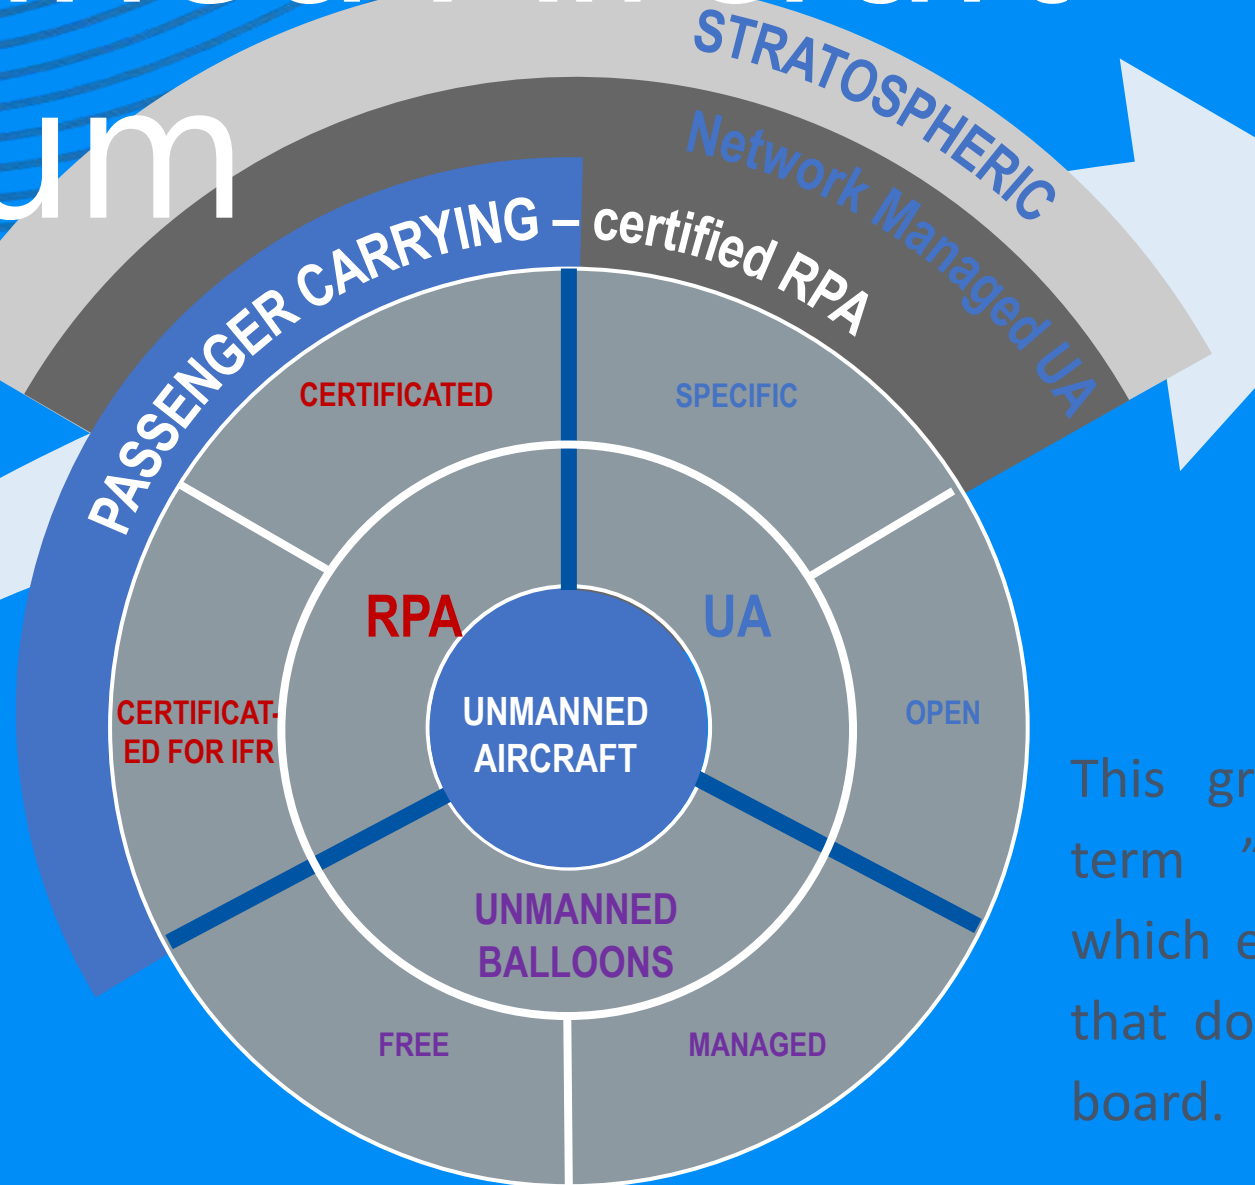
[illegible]
um

STRATOSPHERIC

Network Managed UA

PASSENGER CARRYING – certified RPA

CERTIFICATED

SPECIFIC

RPA

UA

UNMANNED AIRCRAFT

CERTIFICATED FOR IFR

OPEN

UNMANNED BALLOONS

FREE

MANAGED

This gr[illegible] term ʼ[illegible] which e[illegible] that do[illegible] board.